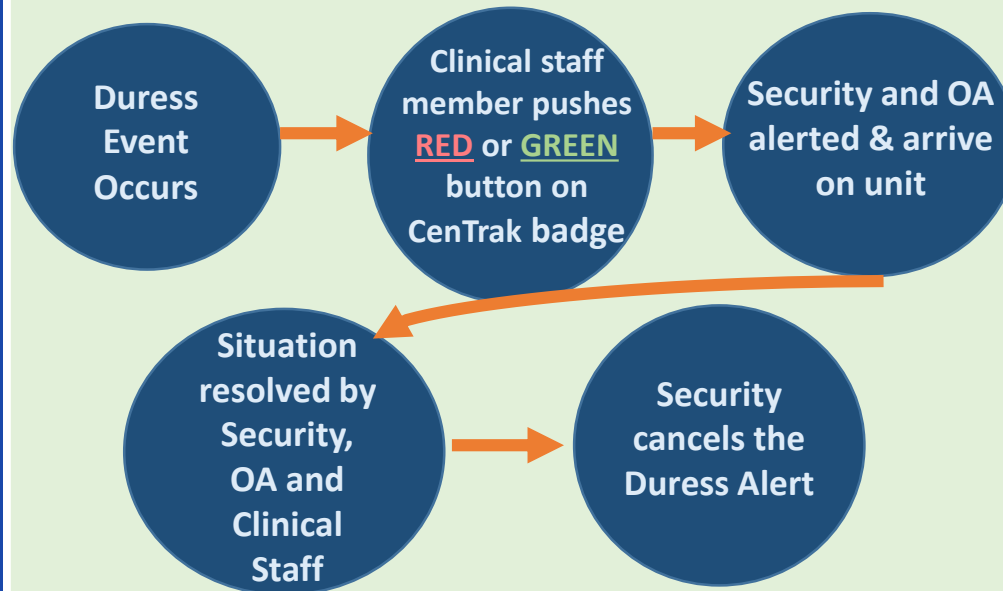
Duress Event Occurs

Clinical staff member pushes RED or GREEN button on CenTrak badge

Security and OA alerted & arrive on unit

Situation resolved by Security, OA and Clinical Staff

Security cancels the Duress Alert